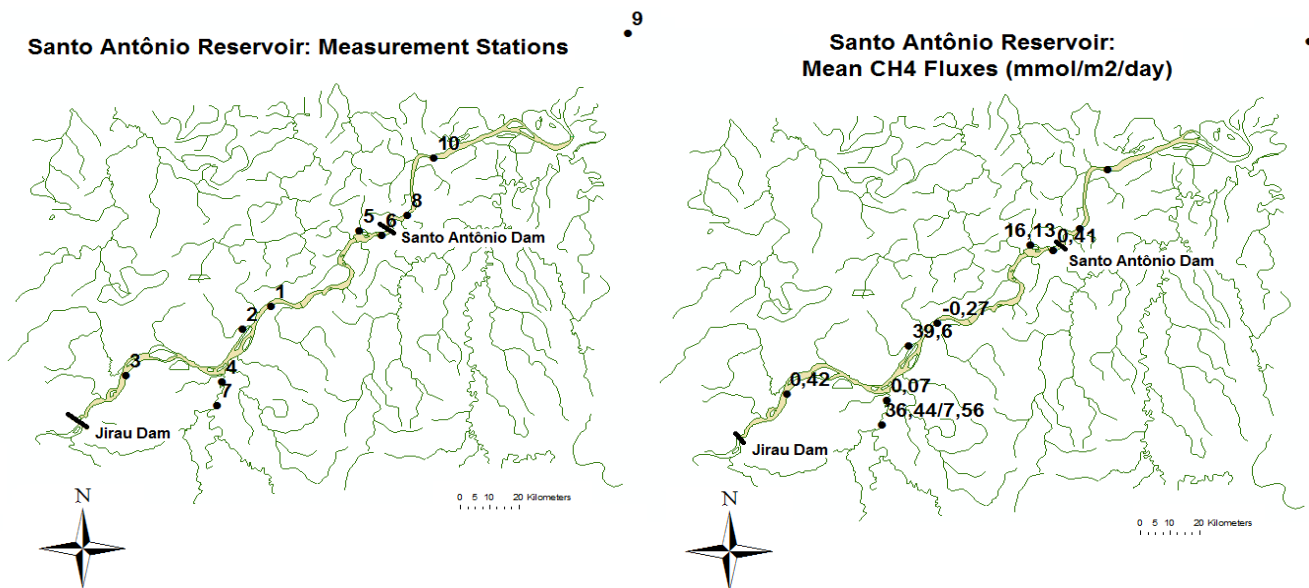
Santo Antônio Reservoir: Measurement Stations

9

10

8

5

6

Santo Antônio Dam

1

2

3

4

7

Jirau Dam

N

0 5 10 20 Kilometers

Santo Antônio Reservoir:
Mean CH4 Fluxes (mmol/m2/day)

16,13

0,41

Santo Antônio Dam

-0,27

39,6

0,42

0,07

36,44/7,56

Jirau Dam

N

0 5 10 20 Kilometers